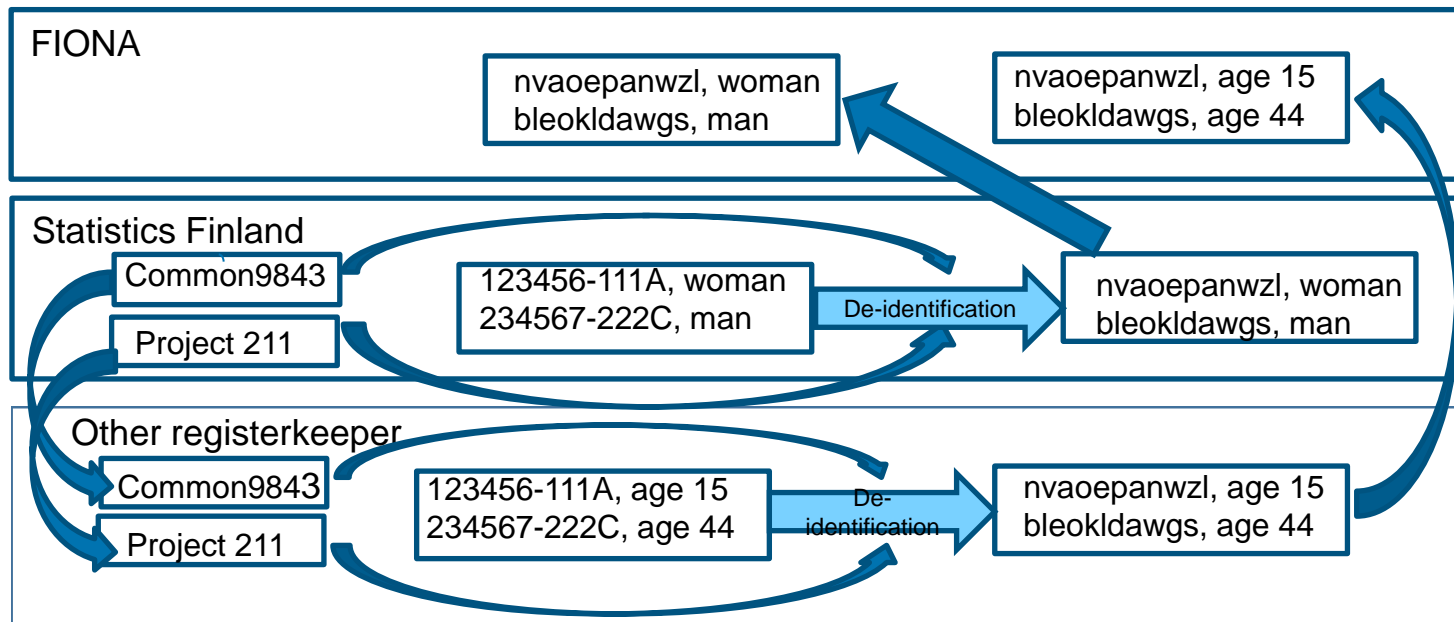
FIONA

nvaoepanwzl, woman
bleokldawgs, man

nvaoepanwzl, age 15
bleokldawgs, age 44

Statistics Finland

Common9843

Project 211

123456-111A, woman
234567-222C, man

De-identification

nvaoepanwzl, woman
bleokldawgs, man

Other registerkeeper

Common9843

Project 211

123456-111A, age 15
234567-222C, age 44

De-identification

nvaoepanwzl, age 15
bleokldawgs, age 44